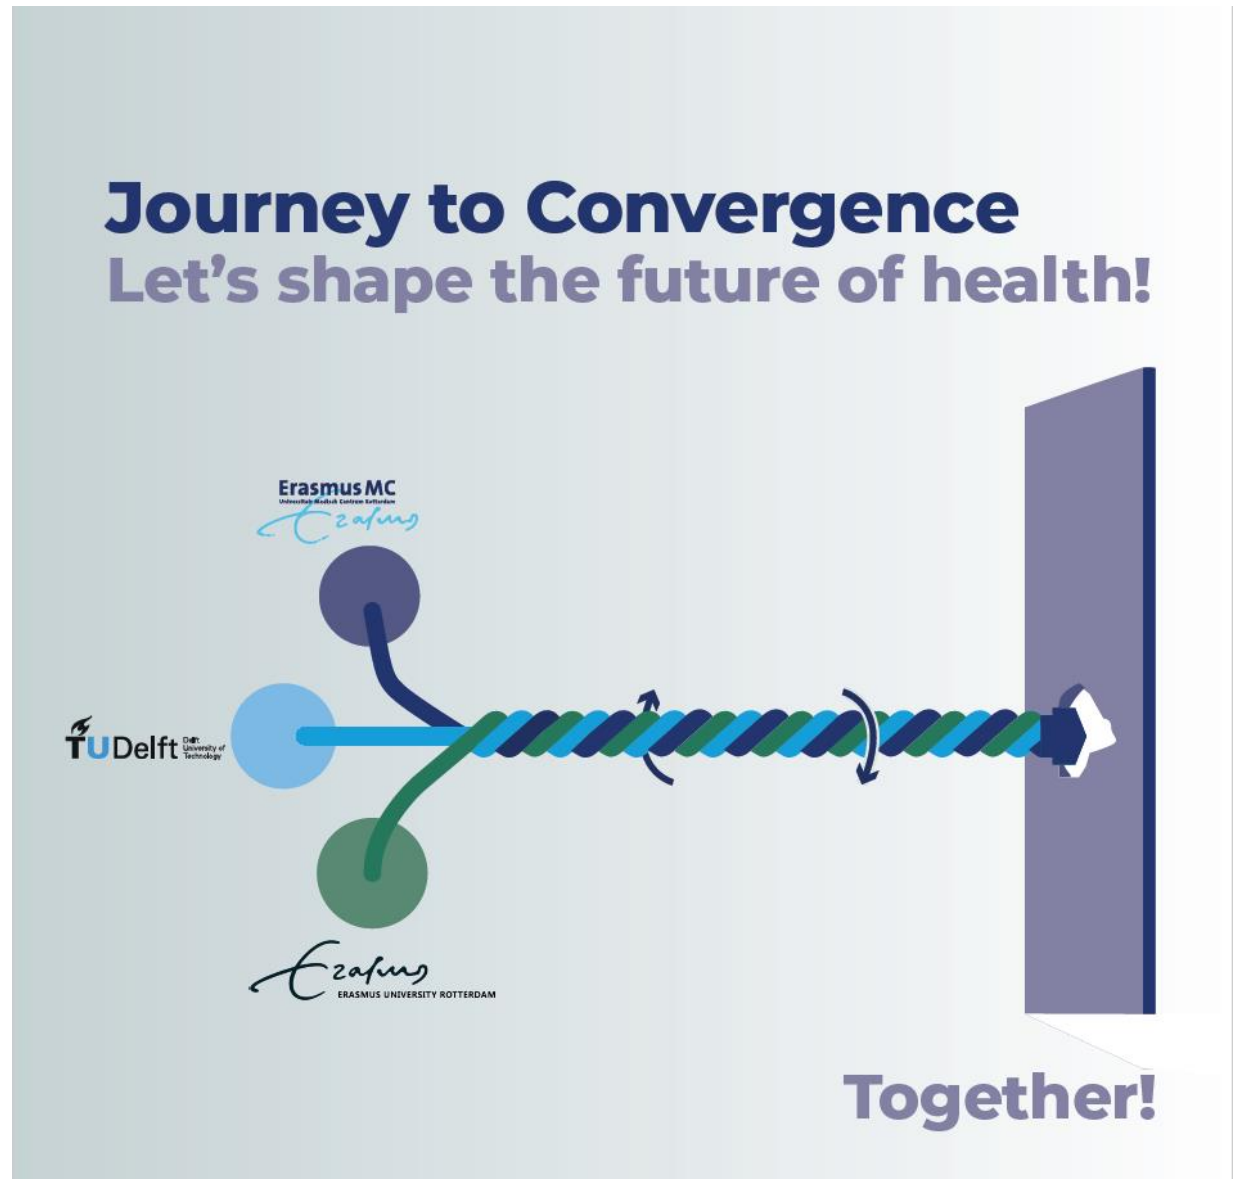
Journey to Convergence
Let's shape the future of health!

Erasmus MC
Universitair Medisch Centrum Rotterdam
Erasmus

TUDelft Delft University of Technology

Erasmus
ERASMUS UNIVERSITY ROTTERDAM

Together!